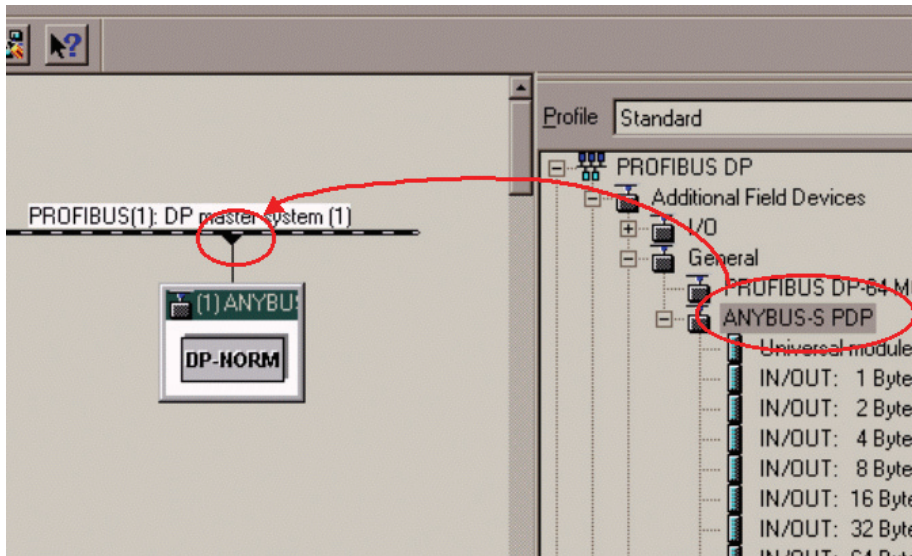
PROFIBUS(1): DP master system (1)

(1) ANYBUS

DP-NORM

Profile Standard

PROFIBUS DP
Additional Field Devices
I/O
General
PROFIBUS DP-64 M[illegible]
ANYBUS-S PDP
Universal module
IN/OUT: 1 Byte
IN/OUT: 2 Byte
IN/OUT: 4 Byte
IN/OUT: 8 Byte
IN/OUT: 16 Byte
IN/OUT: 32 Byte
IN/OUT: 64 Byte